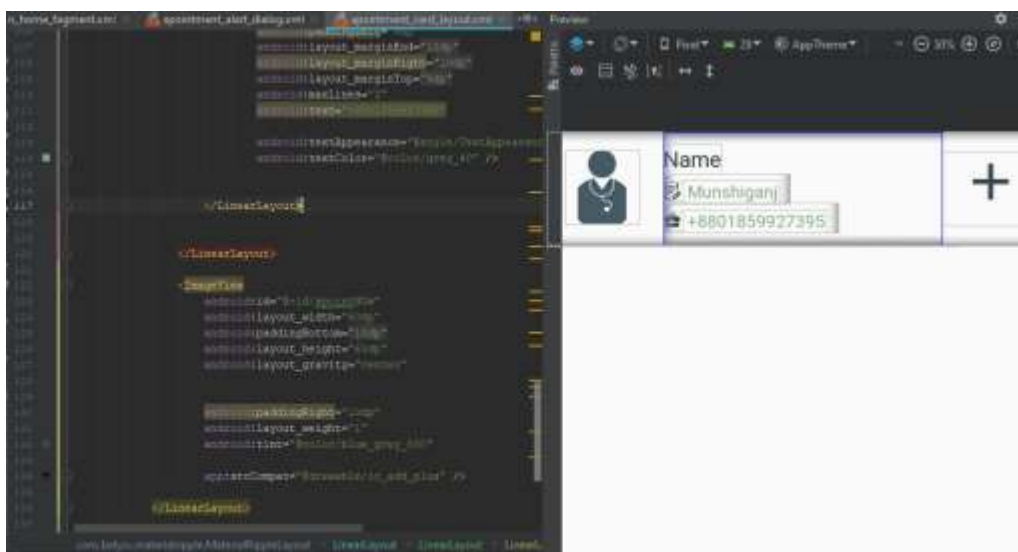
n_home_fragment.xml appointment_alert_dialog.xml appointment_card_layout.xml Preview

android:layout_marginEnd="10dp"
android:layout_marginRight="10dp"
android:layout_marginTop="5dp"
android:maxLines="1"
android:text="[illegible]"

android:textAppearance="@style/TextAppearance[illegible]"
android:textColor="@color/grey_40" />

</LinearLayout>

</LinearLayout>

<ImageView
android:id="@+id/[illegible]"
android:layout_width="50dp"
android:paddingBottom="10dp"
android:layout_height="50dp"
android:layout_gravity="center"

android:paddingRight="10dp"
android:layout_weight="1"
android:tint="@color/blue_grey_500"

app:srcCompat="@drawable/ic_add_plus" />

</LinearLayout>

com.balysv.materialripple.MaterialRippleLayout LinearLayout LinearLayout LinearL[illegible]

Palette

Pixel 28 AppTheme 30%

Name
Munshiganj
+8801859927395
+